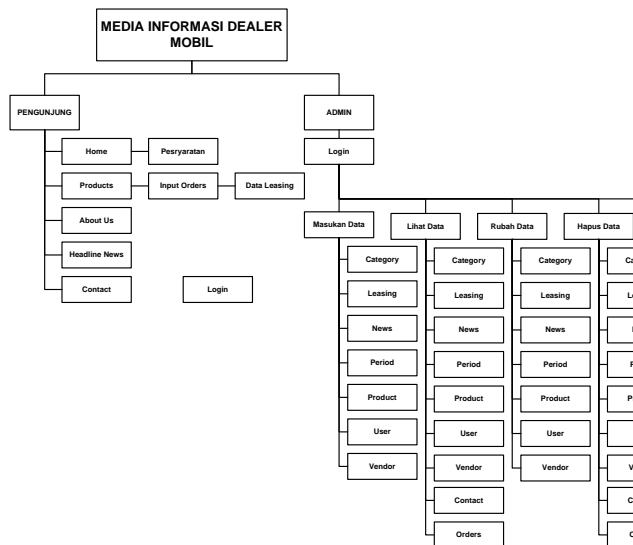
MEDIA INFORMASI DEALER MOBIL

PENGUNJUNG

Home

Pesryaratan

Products

Input Orders

Data Leasing

About Us

Headline News

Contact

Login

ADMIN

Login

Masukan Data

Category

Leasing

News

Period

Product

User

Vendor

Lihat Data

Category

Leasing

News

Period

Product

User

Vendor

Contact

Orders

Rubah Data

Category

Leasing

News

Period

Product

User

Vendor

Hapus Data

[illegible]